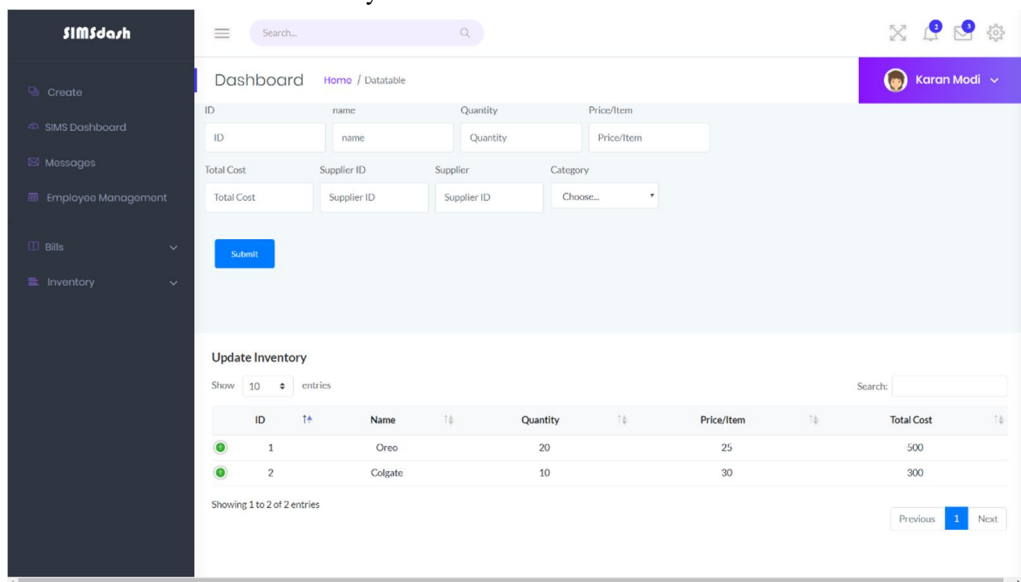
SIMSdash

Create

SIMS Dashboard

Messages

Employee Management

Bills

Inventory

Search...

2

3

Dashboard Home / Datatable

Karan Modi

ID
ID

name
name

Quantity
Quantity

Price/Item
Price/Item

Total Cost
Total Cost

Supplier ID
Supplier ID

Supplier
Supplier ID

Category
Choose...

Submit

Update Inventory

Show 10 entries

Search:

| ID | Name | Quantity | Price/Item | Total Cost |
|---|---|---|---|---|
| 1 | Oreo | 20 | 25 | 500 |
| 2 | Colgate | 10 | 30 | 300 |

Showing 1 to 2 of 2 entries

Previous 1 Next